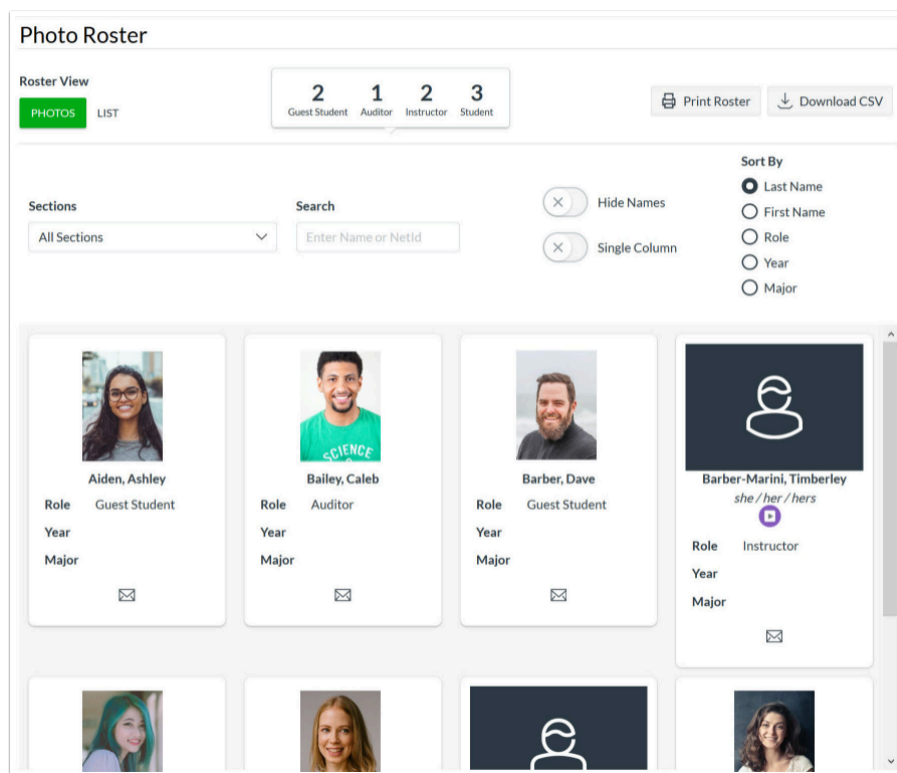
Photo Roster

Roster View

PHOTOS LIST

| 2 | 1 | 2 | 3 |
|---|---|---|---|
| Guest Student | Auditor | Instructor | Student |

Print Roster

Download CSV

Sections

All Sections

Search

Enter Name or NetId

Hide Names

Single Column

Sort By

Last Name

First Name

Role

Year

Major

Aiden, Ashley
Role Guest Student
Year
Major

Bailey, Caleb
Role Auditor
Year
Major

SCIENCE

Barber, Dave
Role Guest Student
Year
Major

Barber-Marini, Timberley
she / her / hers
Role Instructor
Year
Major